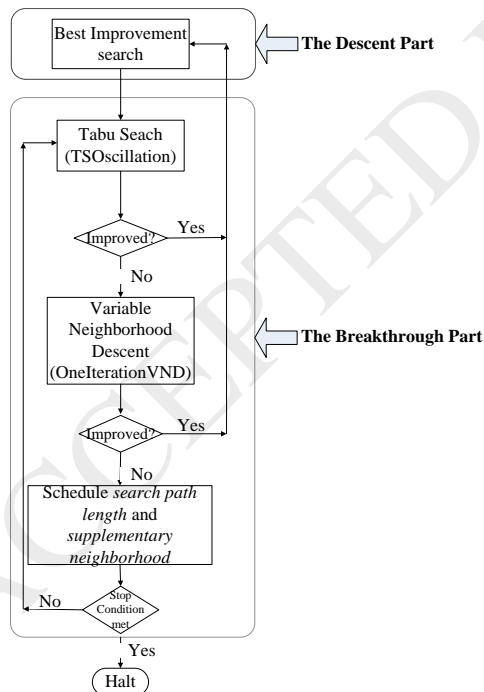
Best Improvement search

The Descent Part

Tabu Seach (TSOscillation)

Improved?

Yes

No

Variable Neighborhood Descent (OneIterationVND)

The Breakthrough Part

Improved?

Yes

No

Schedule *search path length* and *supplementary neighborhood*

No

Stop Condition met

Yes

Halt

ACCEPTED